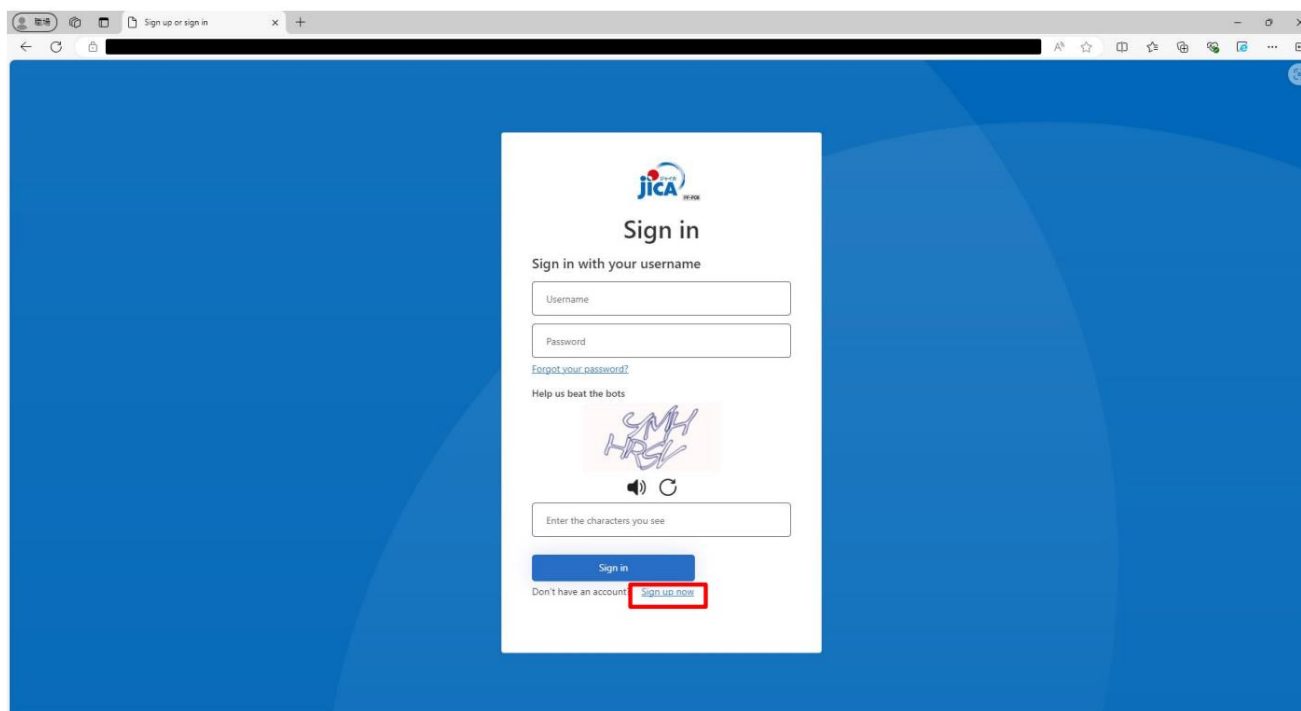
Sign up or sign in

jica

Sign in

Sign in with your username

Username

Password

Forgot your password?

Help us beat the bots

SMH HRSV

Enter the characters you see

Sign in

Don't have an account? Sign up now